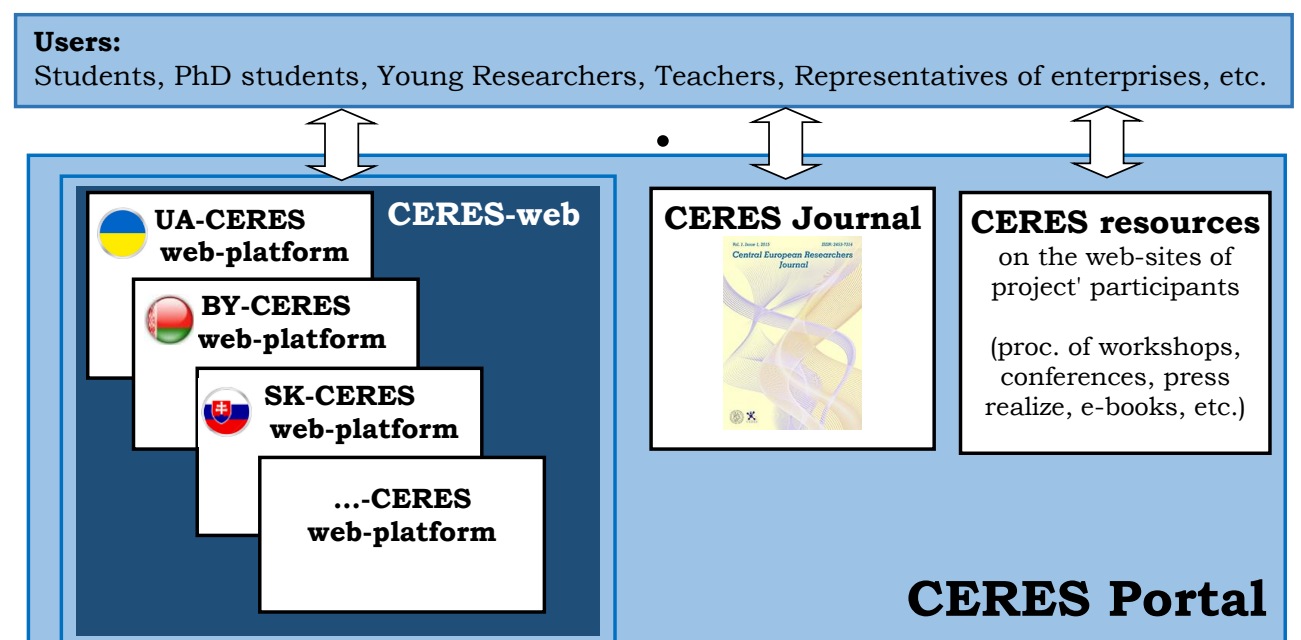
**Users:**
Students, PhD students, Young Researchers, Teachers, Representatives of enterprises, etc.

CERES-web

UA-CERES web-platform

BY-CERES web-platform

SK-CERES web-platform

...-CERES web-platform

CERES Journal

Vol. 1, Issue 1, 2015 ISSN 2453-7314
Central European Researchers Journal

CERES resources
on the web-sites of project' participants

(proc. of workshops, conferences, press realize, e-books, etc.)

CERES Portal